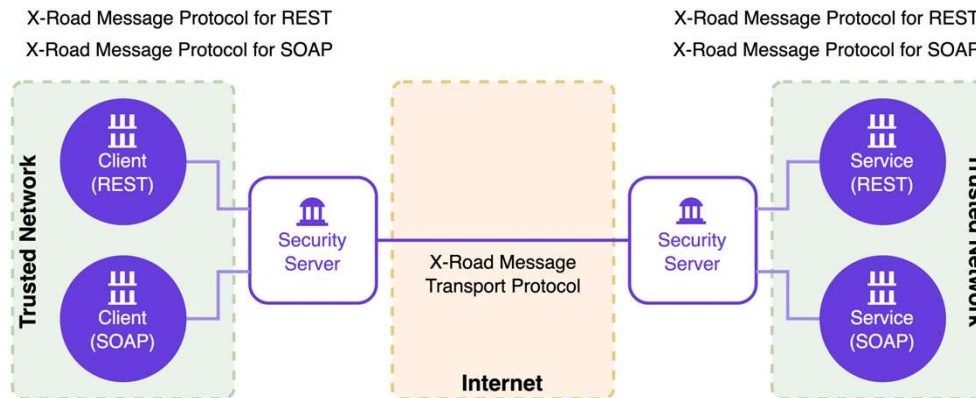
X-Road Message Protocol for REST
X-Road Message Protocol for SOAP

X-Road Message Protocol for REST
X-Road Message Protocol for SOAP

Trusted Network

Client
(REST)

Client
(SOAP)

Security
Server

X-Road Message
Transport Protocol

Internet

Security
Server

Service
(REST)

Service
(SOAP)

Trusted Network